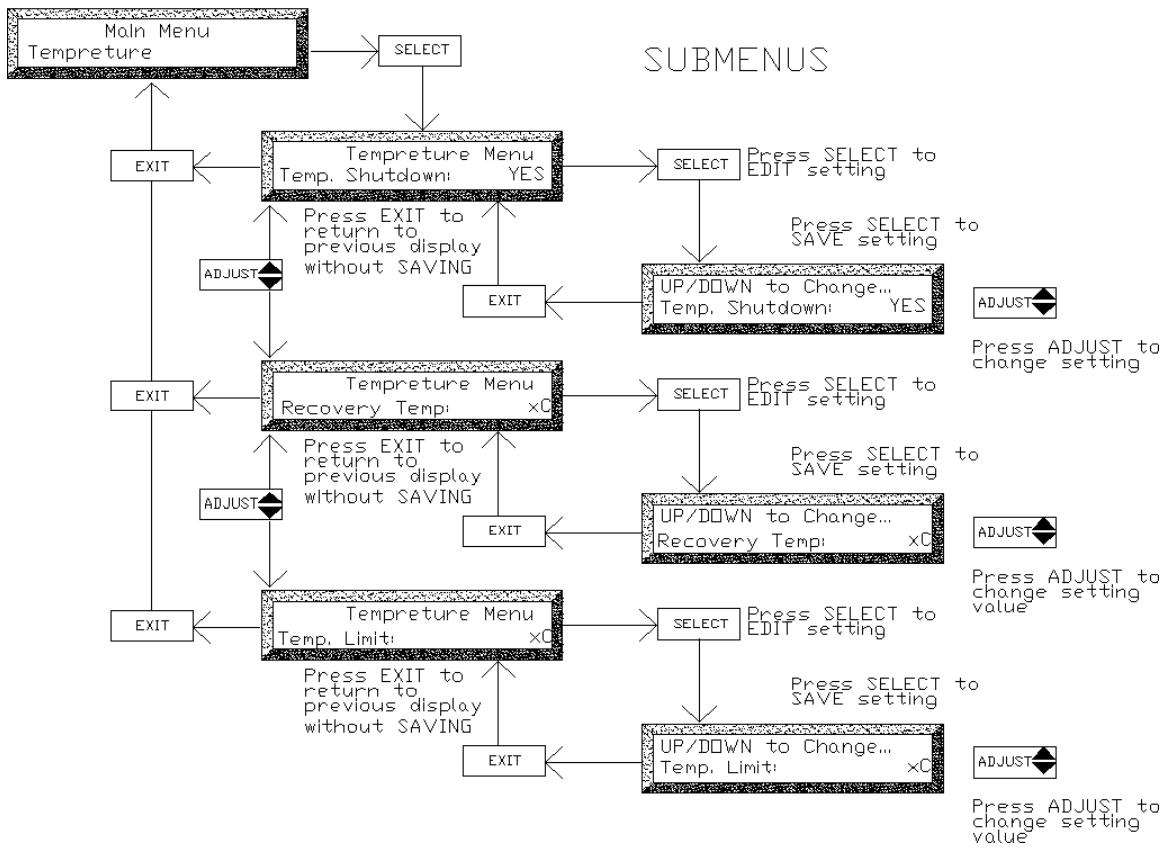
Main Menu
Tempreture

SELECT

SUBMENUS

EXIT

Tempreture Menu
Temp. Shutdown: YES

SELECT

Press SELECT to EDIT setting

Press EXIT to return to previous display without SAVING

ADJUST

Press SELECT to SAVE setting

EXIT

UP/DOWN to Change...
Temp. Shutdown: YES

ADJUST

Press ADJUST to change setting

EXIT

Tempreture Menu
Recovery Temp: xC

SELECT

Press SELECT to EDIT setting

Press EXIT to return to previous display without SAVING

ADJUST

Press SELECT to SAVE setting

EXIT

UP/DOWN to Change...
Recovery Temp: xC

ADJUST

Press ADJUST to change setting value

EXIT

Tempreture Menu
Temp. Limit: xC

SELECT

Press SELECT to EDIT setting

Press EXIT to return to previous display without SAVING

Press SELECT to SAVE setting

EXIT

UP/DOWN to Change...
Temp. Limit: xC

ADJUST

Press ADJUST to change setting value